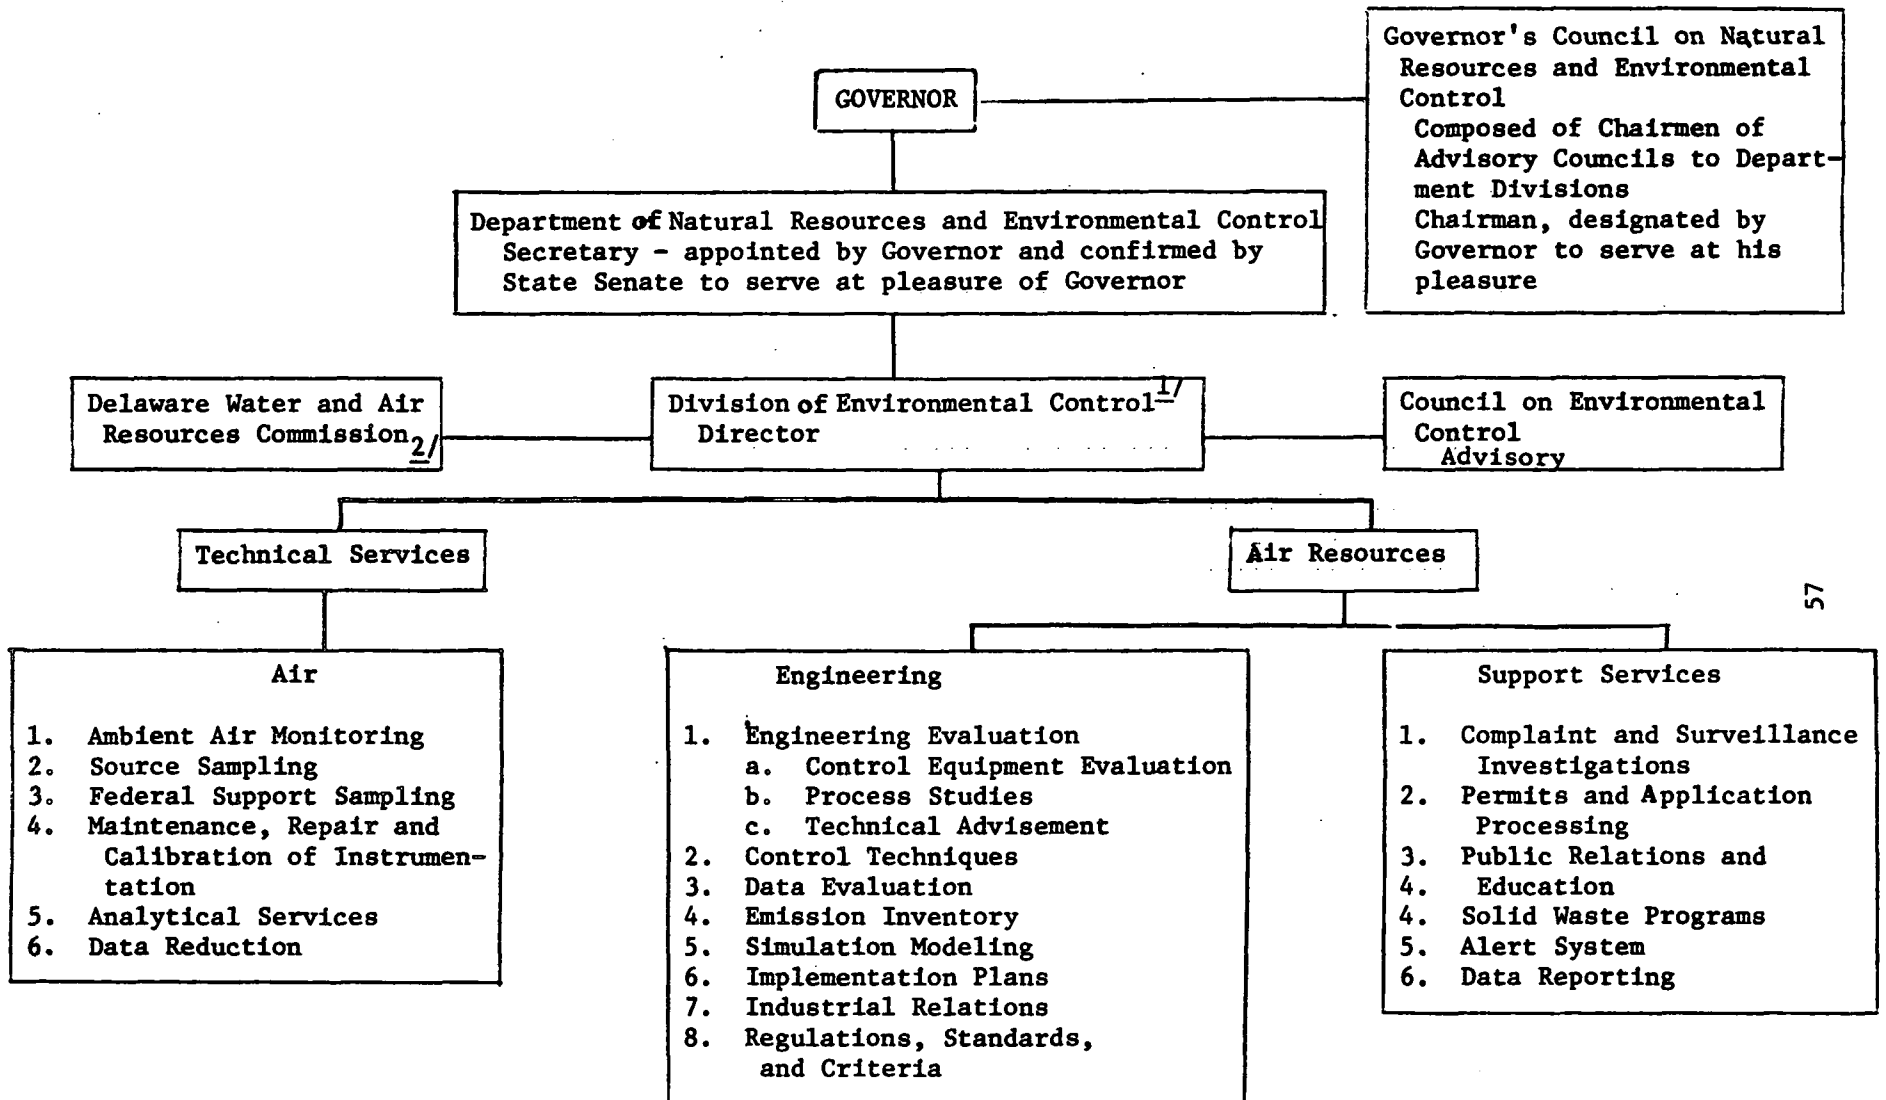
GOVERNOR

Governor's Council on Natural Resources and Environmental Control
Composed of Chairmen of Advisory Councils to Department Divisions
Chairman, designated by Governor to serve at his pleasure

Department of Natural Resources and Environmental Control
Secretary - appointed by Governor and confirmed by State Senate to serve at pleasure of Governor

Delaware Water and Air Resources Commission $^{2/}$

Division of Environmental Control$^{1/}$
Director

Council on Environmental Control
Advisory

Technical Services

Air Resources

57

Air

1. Ambient Air Monitoring
2. Source Sampling
3. Federal Support Sampling
4. Maintenance, Repair and Calibration of Instrumentation
5. Analytical Services
6. Data Reduction

Engineering

1. Engineering Evaluation
a. Control Equipment Evaluation
b. Process Studies
c. Technical Advisement
2. Control Techniques
3. Data Evaluation
4. Emission Inventory
5. Simulation Modeling
6. Implementation Plans
7. Industrial Relations
8. Regulations, Standards, and Criteria

Support Services

1. Complaint and Surveillance Investigations
2. Permits and Application Processing
3. Public Relations and
4. Education
4. Solid Waste Programs
5. Alert System
6. Data Reporting